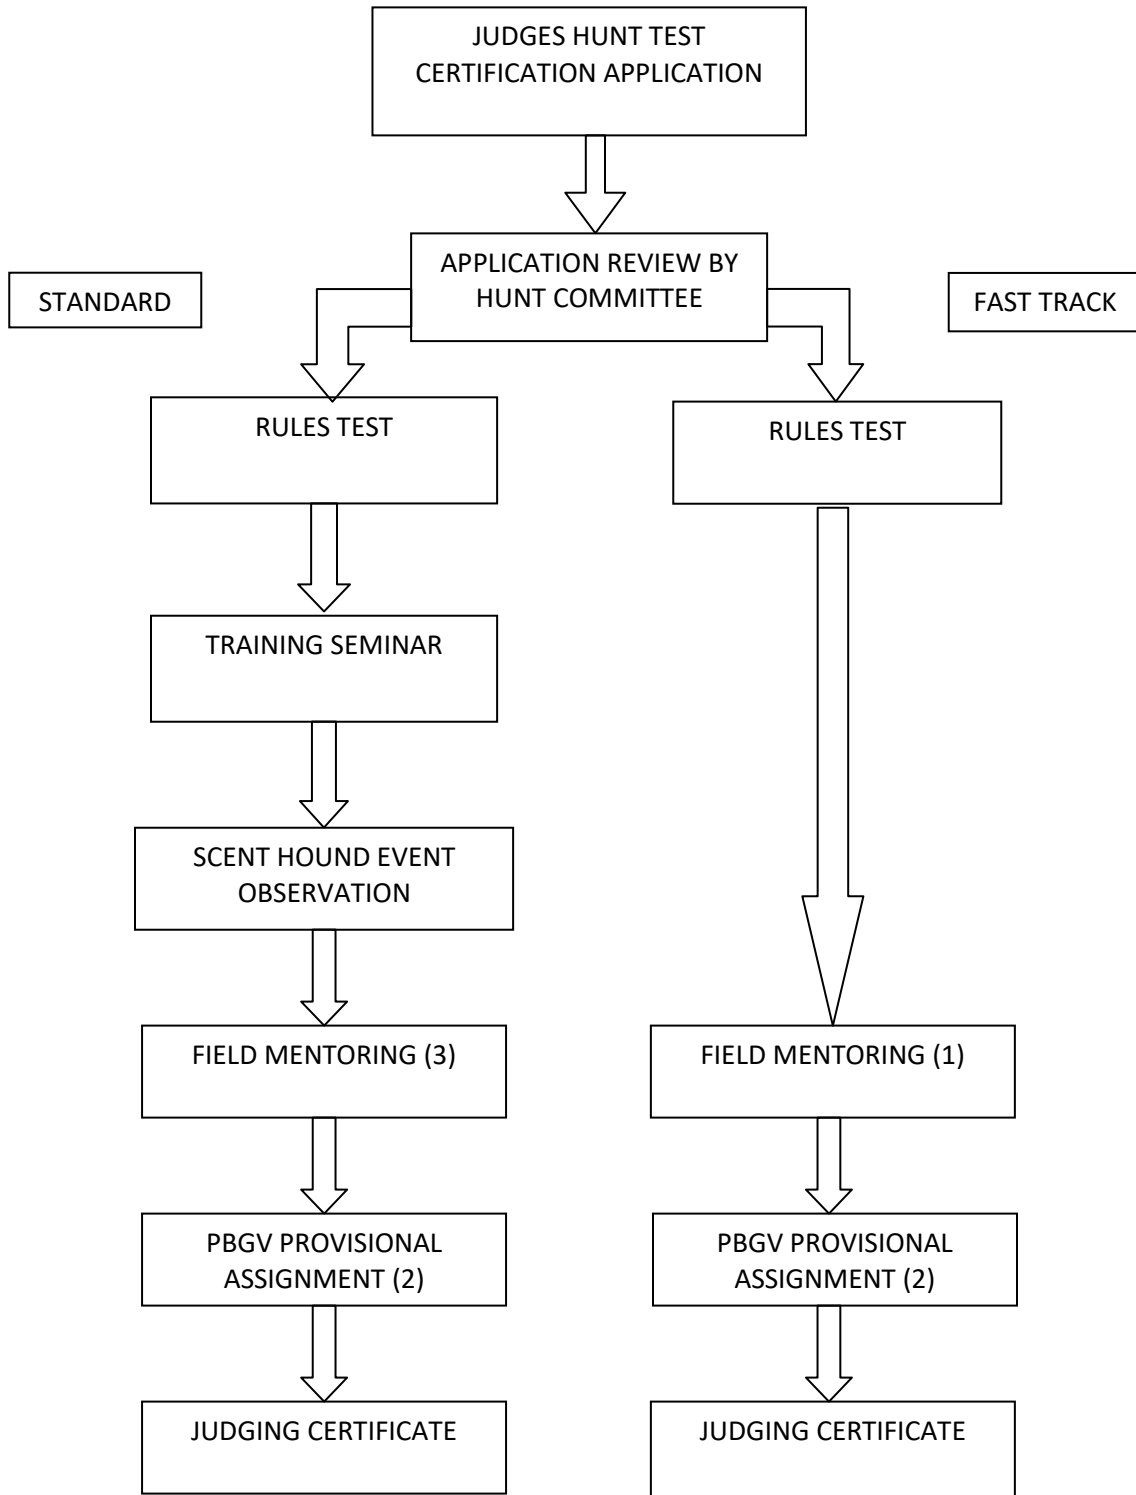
JUDGES HUNT TEST CERTIFICATION APPLICATION

APPLICATION REVIEW BY HUNT COMMITTEE

STANDARD

FAST TRACK

RULES TEST

TRAINING SEMINAR

SCENT HOUND EVENT OBSERVATION

FIELD MENTORING (3)

PBGV PROVISIONAL ASSIGNMENT (2)

JUDGING CERTIFICATE

RULES TEST

FIELD MENTORING (1)

PBGV PROVISIONAL ASSIGNMENT (2)

JUDGING CERTIFICATE